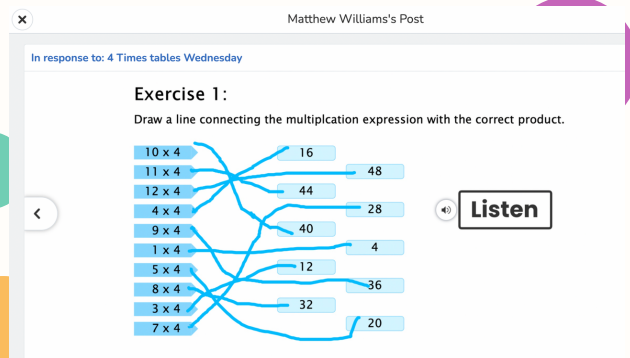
Matthew Williams's Post

In response to: 4 Times tables Wednesday

Exercise 1:

Draw a line connecting the multiplcation expression with the correct product.

10 x 4
11 x 4
12 x 4
4 x 4
9 x 4
1 x 4
5 x 4
8 x 4
3 x 4
7 x 4

16
48
44
28
40
4
12
36
32
20

Listen